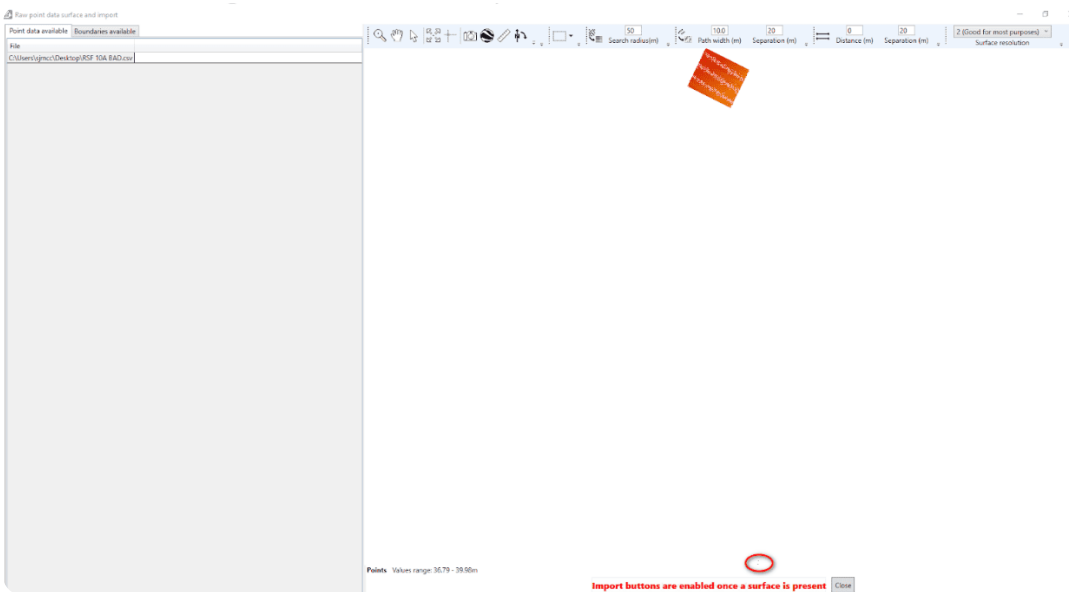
Raw point data surface and import

Point data available | Boundaries available

File

C:\Users\sjmcc\Desktop\RSF 10A BAD.csv

50 Search radius(m)

10.0 Path width (m)

20 Separation (m)

0 Distance (m)

20 Separation (m)

2 (Good for most purposes)

Surface resolution

Points Values range: 36.79 - 39.98m

Import buttons are enabled once a surface is present

Close